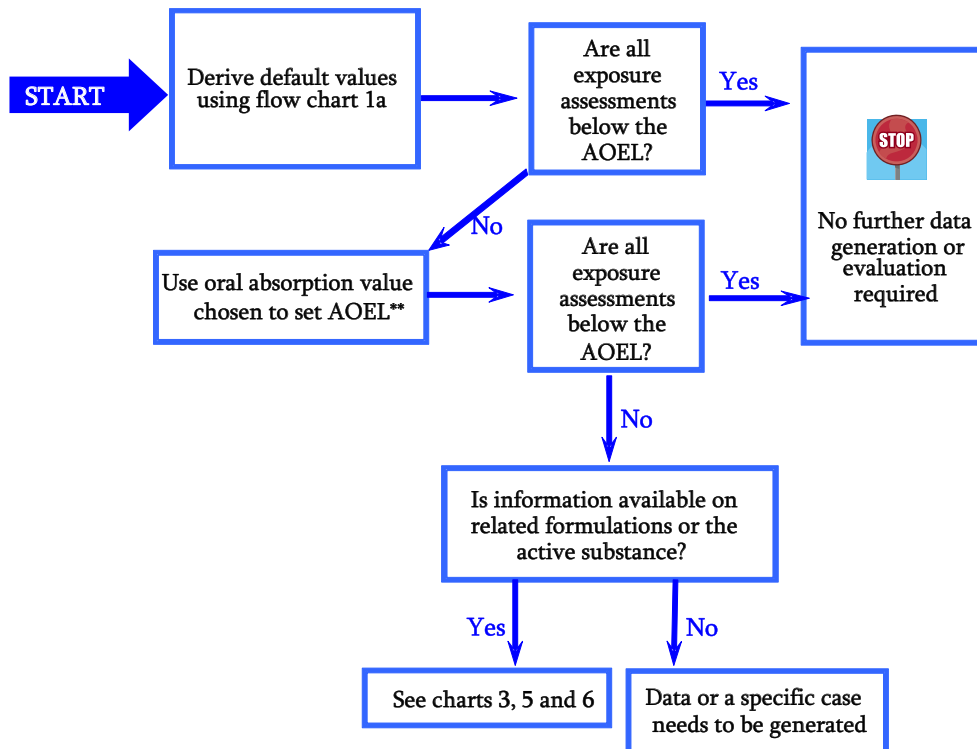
START

Derive default values using flow chart 1a

Are all exposure assessments below the AOEL?

Yes

STOP

No further data generation or evaluation required

No

Use oral absorption value chosen to set AOEL**

Are all exposure assessments below the AOEL?

Yes

No

Is information available on related formulations or the active substance?

Yes

No

See charts 3, 5 and 6

Data or a specific case needs to be generated